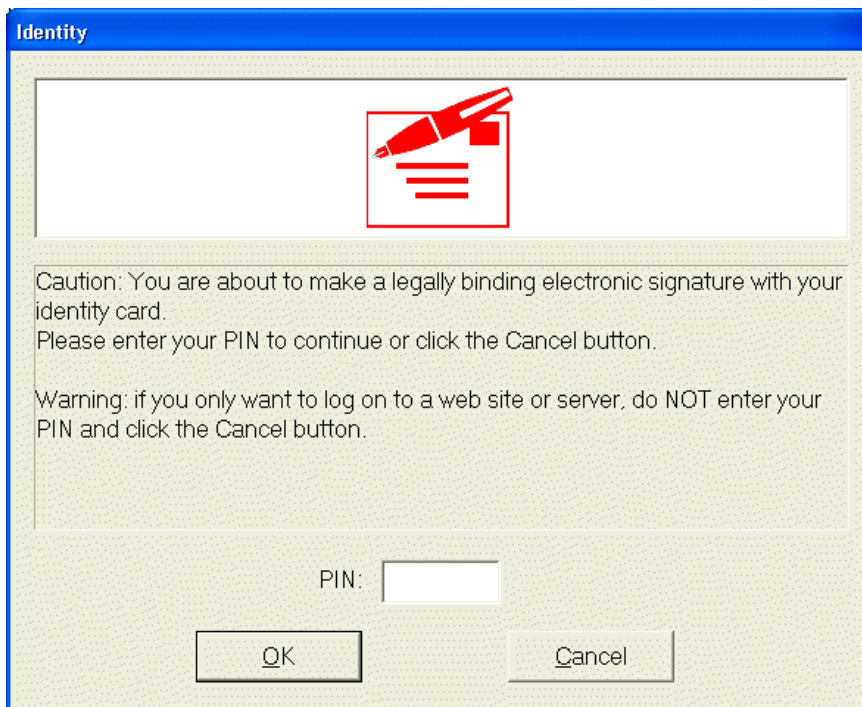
Identity

Caution: You are about to make a legally binding electronic signature with your identity card.
Please enter your PIN to continue or click the Cancel button.

Warning: if you only want to log on to a web site or server, do NOT enter your PIN and click the Cancel button.

PIN:

OK

Cancel